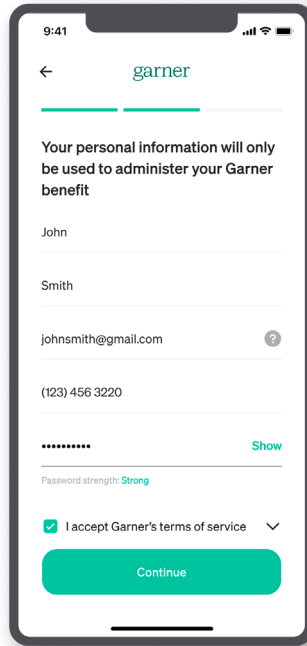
9:41

garner

Your personal information will only be used to administer your Garner benefit

John

Smith

johnsmith@gmail.com

(123) 456 3220

••••••••••

Show

Password strength: Strong

I accept Garner's terms of service

Continue